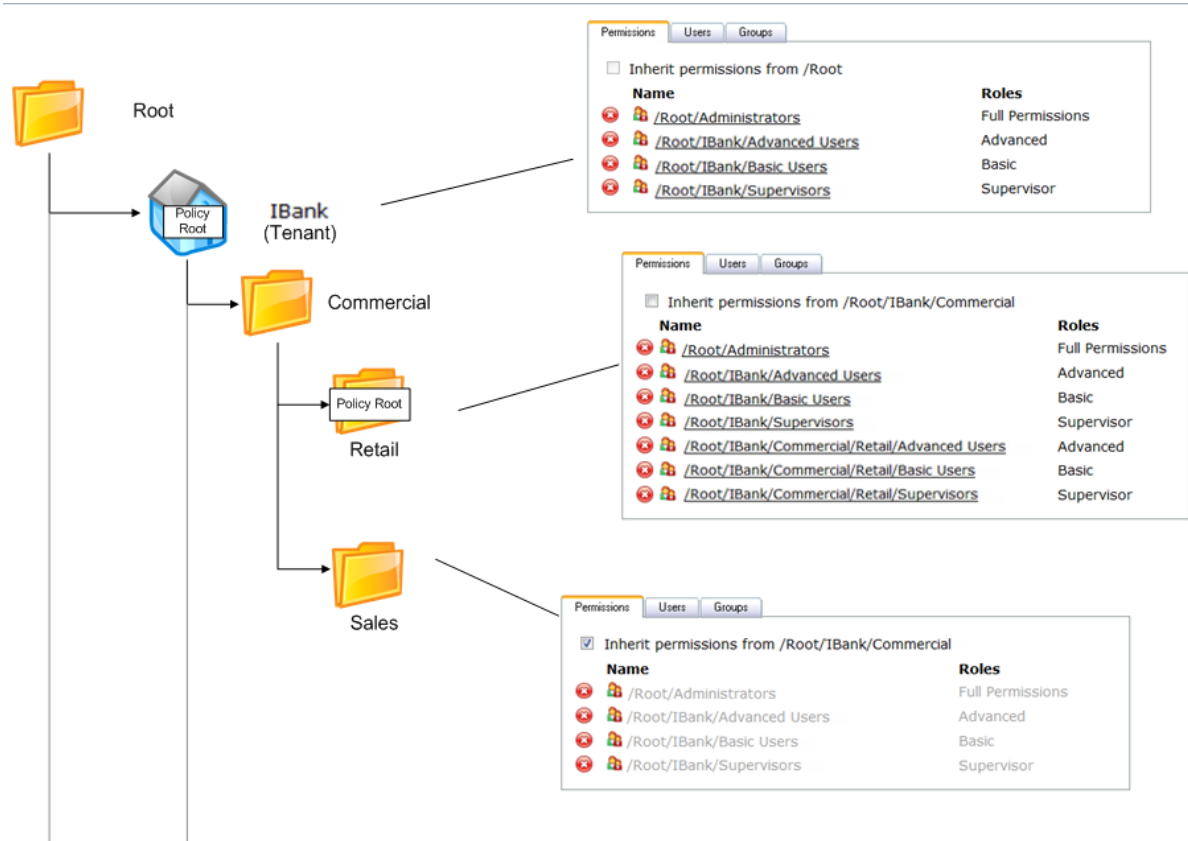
Root

Policy Root

IBank (Tenant)

Commercial

Policy Root

Retail

Sales

Permissions | Users | Groups

Inherit permissions from /Root

| Name | Roles |
|---|---|
| /Root/Administrators | Full Permissions |
| /Root/IBank/Advanced Users | Advanced |
| /Root/IBank/Basic Users | Basic |
| /Root/IBank/Supervisors | Supervisor |

Permissions | Users | Groups

Inherit permissions from /Root/IBank/Commercial

| Name | Roles |
|---|---|
| /Root/Administrators | Full Permissions |
| /Root/IBank/Advanced Users | Advanced |
| /Root/IBank/Basic Users | Basic |
| /Root/IBank/Supervisors | Supervisor |
| /Root/IBank/Commercial/Retail/Advanced Users | Advanced |
| /Root/IBank/Commercial/Retail/Basic Users | Basic |
| /Root/IBank/Commercial/Retail/Supervisors | Supervisor |

Permissions | Users | Groups

Inherit permissions from /Root/IBank/Commercial

| Name | Roles |
|---|---|
| /Root/Administrators | Full Permissions |
| /Root/IBank/Advanced Users | Advanced |
| /Root/IBank/Basic Users | Basic |
| /Root/IBank/Supervisors | Supervisor |